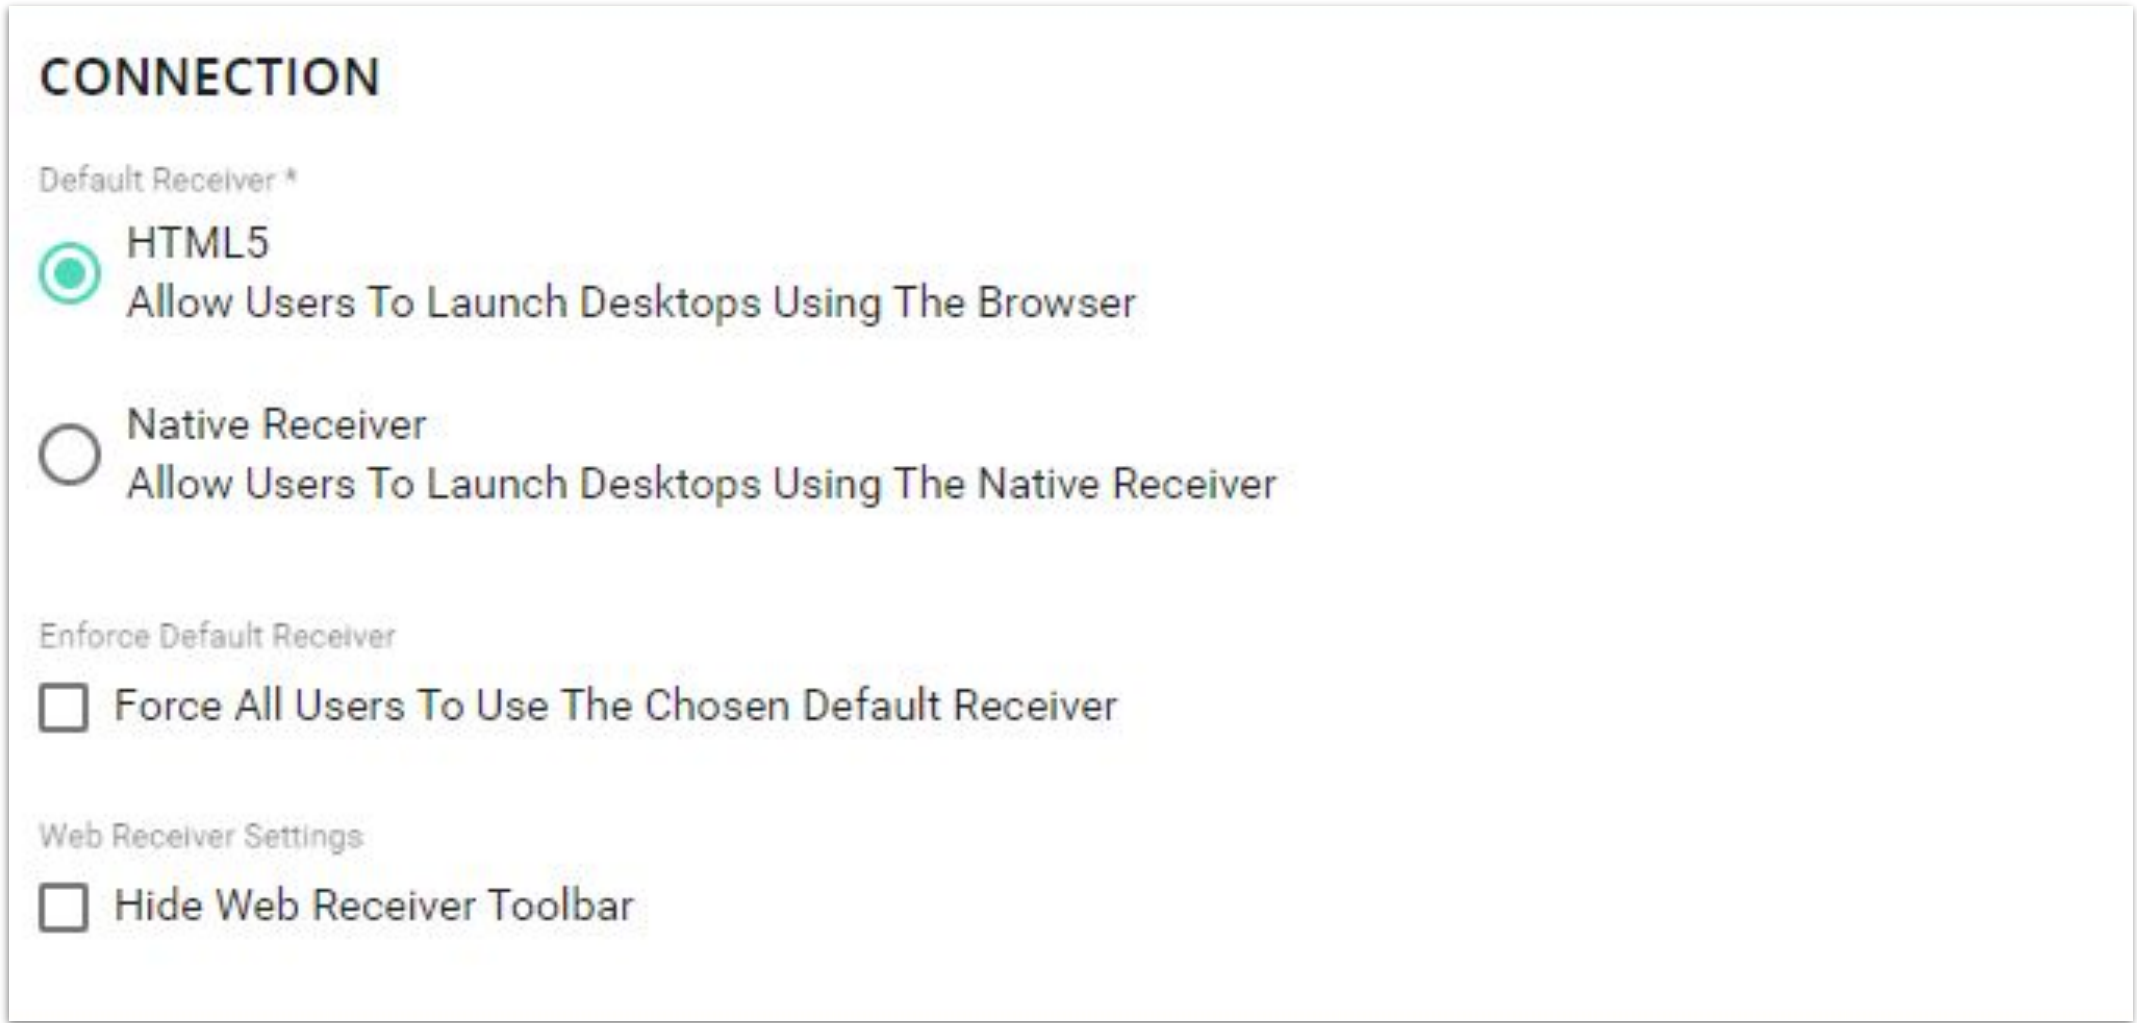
CONNECTION

Default Receiver *

HTML5
Allow Users To Launch Desktops Using The Browser

Native Receiver
Allow Users To Launch Desktops Using The Native Receiver

Enforce Default Receiver

Force All Users To Use The Chosen Default Receiver

Web Receiver Settings

Hide Web Receiver Toolbar